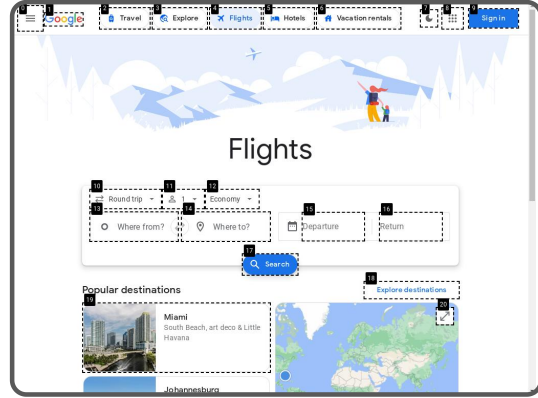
0 1 Google 2 Travel 3 Explore 4 Flights 5 Hotels 6 Vacation rentals 7 8 9 Sign in

Flights

10 Round trip 11 1 12 Economy

13 Where from? 14 Where to? 15 Departure 16 Return

17 Search

Popular destinations

18 Explore destinations

19 Miami
South Beach, art deco & Little Havana

20

Johannesburg